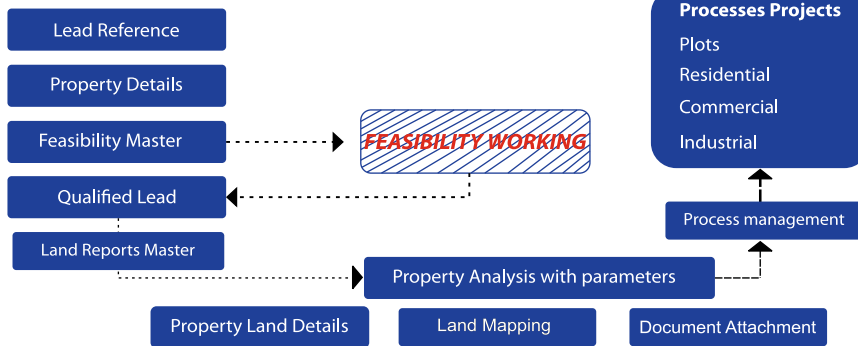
Lead Reference

Property Details

Feasibility Master

Qualified Lead

Land Reports Master

FEASIBILITY WORKING

Processes Projects
Plots
Residential
Commercial
Industrial

Process management

Property Analysis with parameters

Property Land Details

Land Mapping

Document Attachment